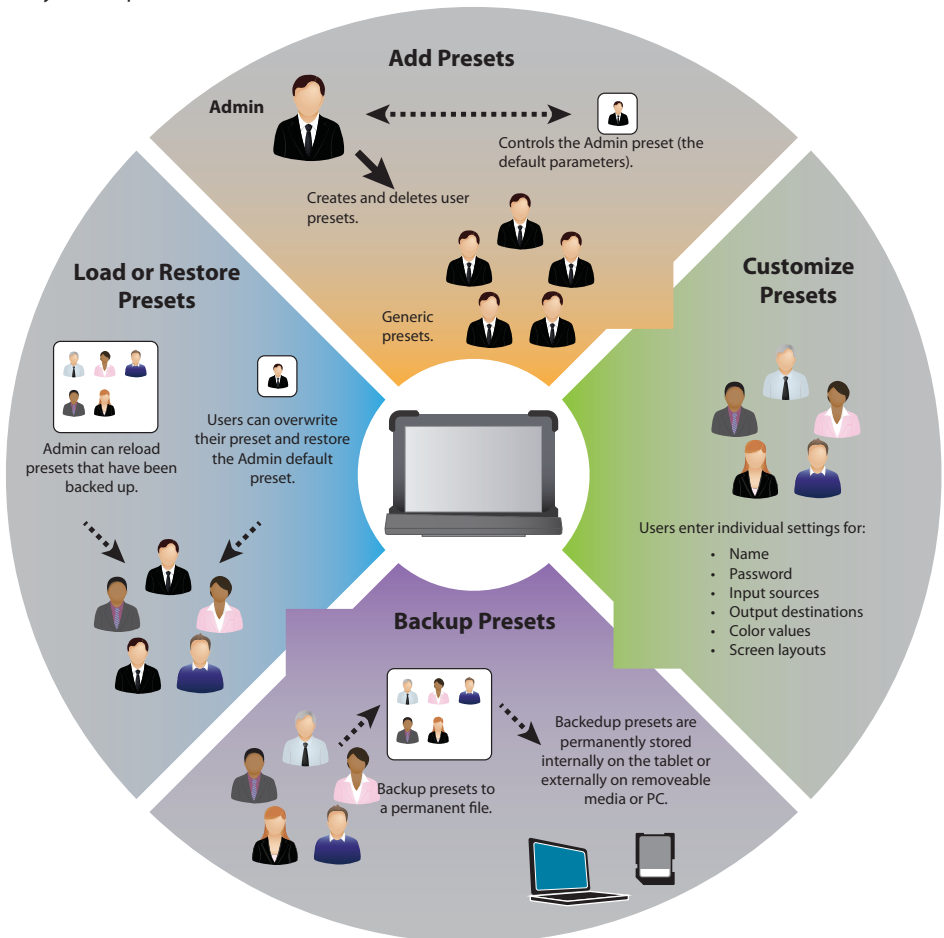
Add Presets

Admin

Controls the Admin preset (the default parameters).

Creates and deletes user presets.

Generic presets.

Load or Restore Presets

Admin can reload presets that have been backed up.

Users can overwrite their preset and restore the Admin default preset.

Customize Presets

Users enter individual settings for:

- Name
- Password
- Input sources
- Output destinations
- Color values
- Screen layouts

Backup Presets

Backup presets to a permanent file.

Backedup presets are permanently stored internally on the tablet or externally on removeable media or PC.